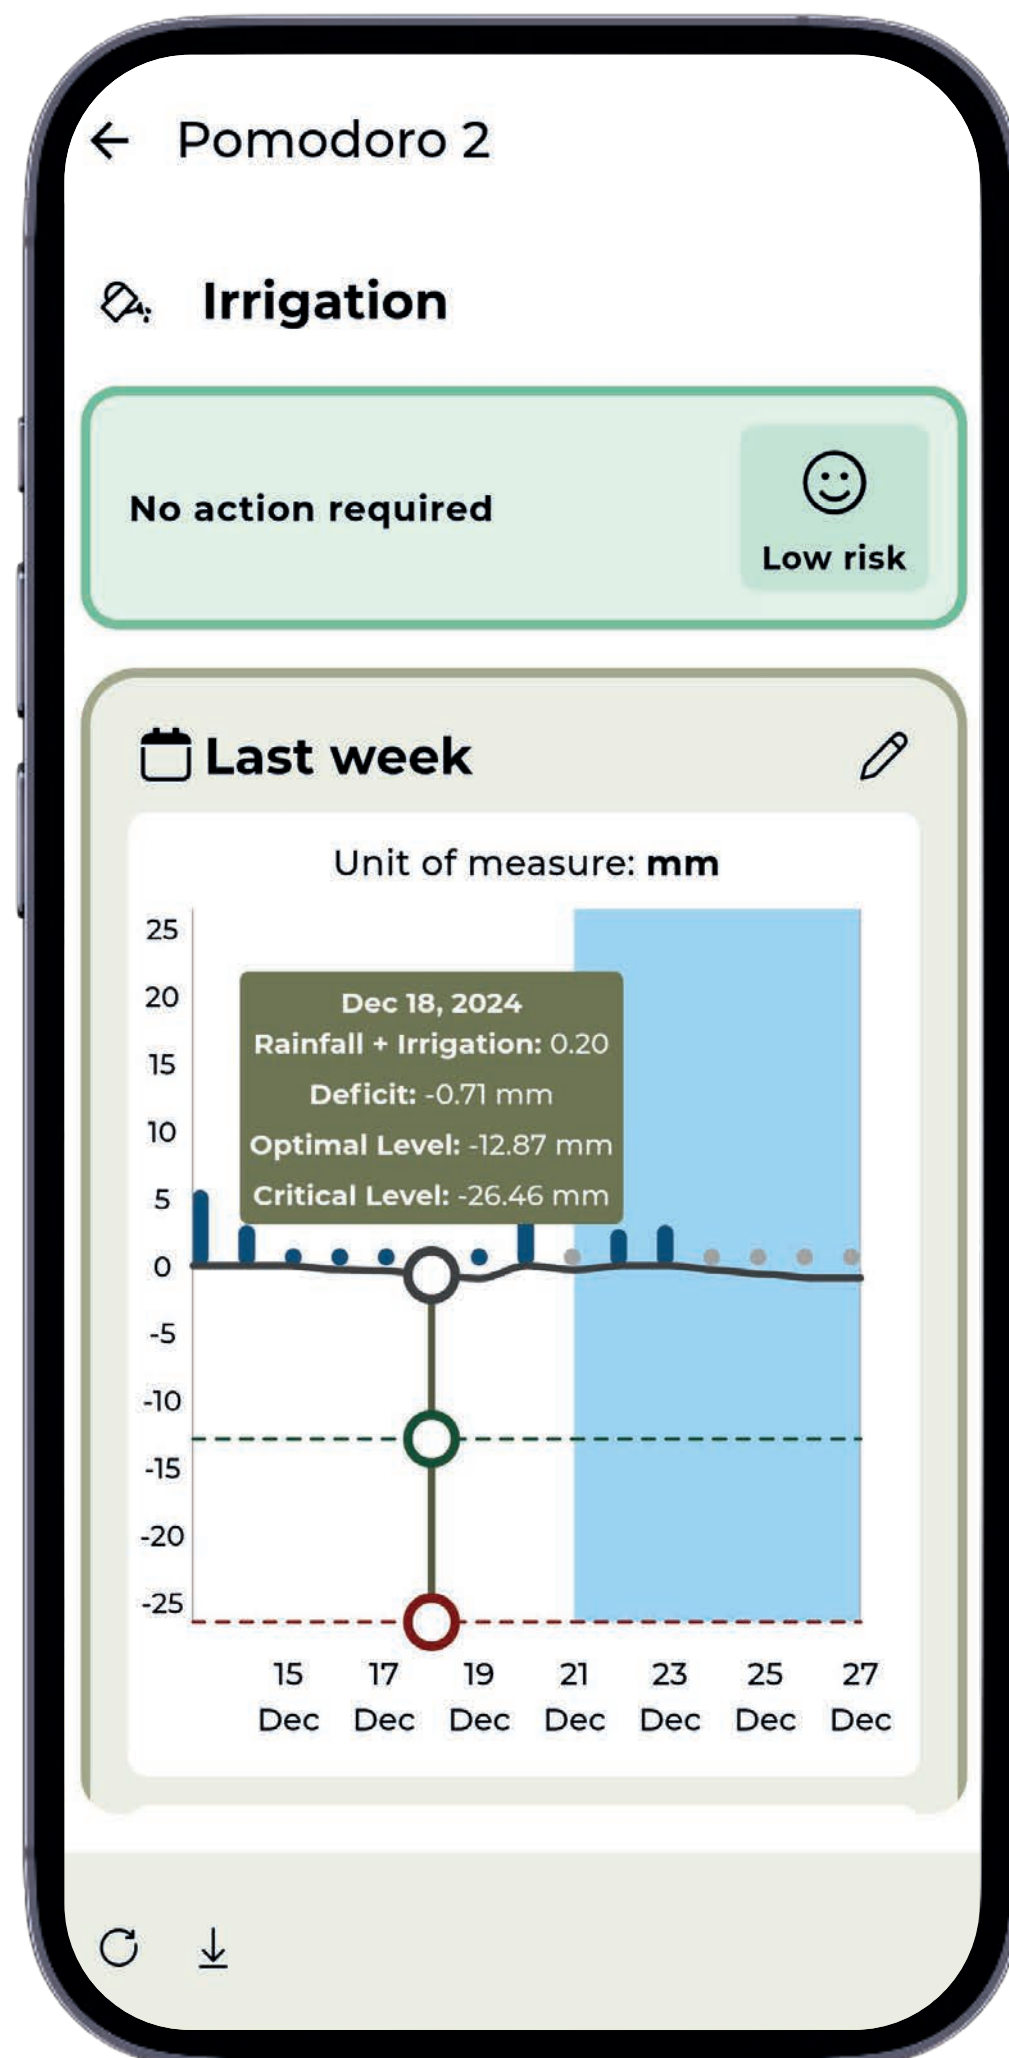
← Pomodoro 2

Irrigation

No action required

Low risk

Last week

Unit of measure: **mm**

25
20
15
10
5
0
-5
-10
-15
-20
-25

Dec 18, 2024
Rainfall + Irrigation: 0.20
Deficit: -0.71 mm
Optimal Level: -12.87 mm
Critical Level: -26.46 mm

15 Dec
17 Dec
19 Dec
21 Dec
23 Dec
25 Dec
27 Dec